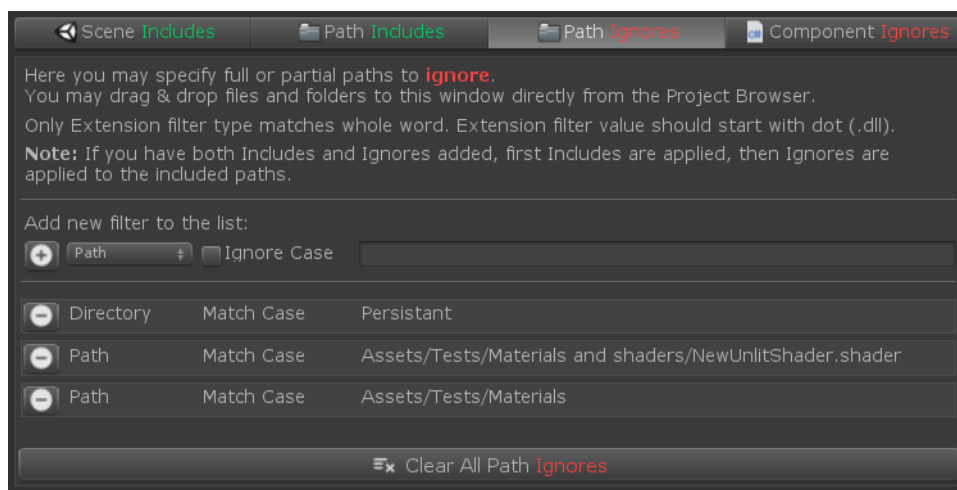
Scene Includes | Path Includes | Path Ignores | Component Ignores

Here you may specify full or partial paths to ignore.
You may drag & drop files and folders to this window directly from the Project Browser.

Only Extension filter type matches whole word. Extension filter value should start with dot (.dll).

Note: If you have both Includes and Ignores added, first Includes are applied, then Ignores are applied to the included paths.

Add new filter to the list:

Path Ignore Case

| Directory | Match Case | Persistant |
|---|---|---|
| Path | Match Case | Assets/Tests/Materials and shaders/NewUnlitShader.shader |
| Path | Match Case | Assets/Tests/Materials |

Clear All Path Ignores